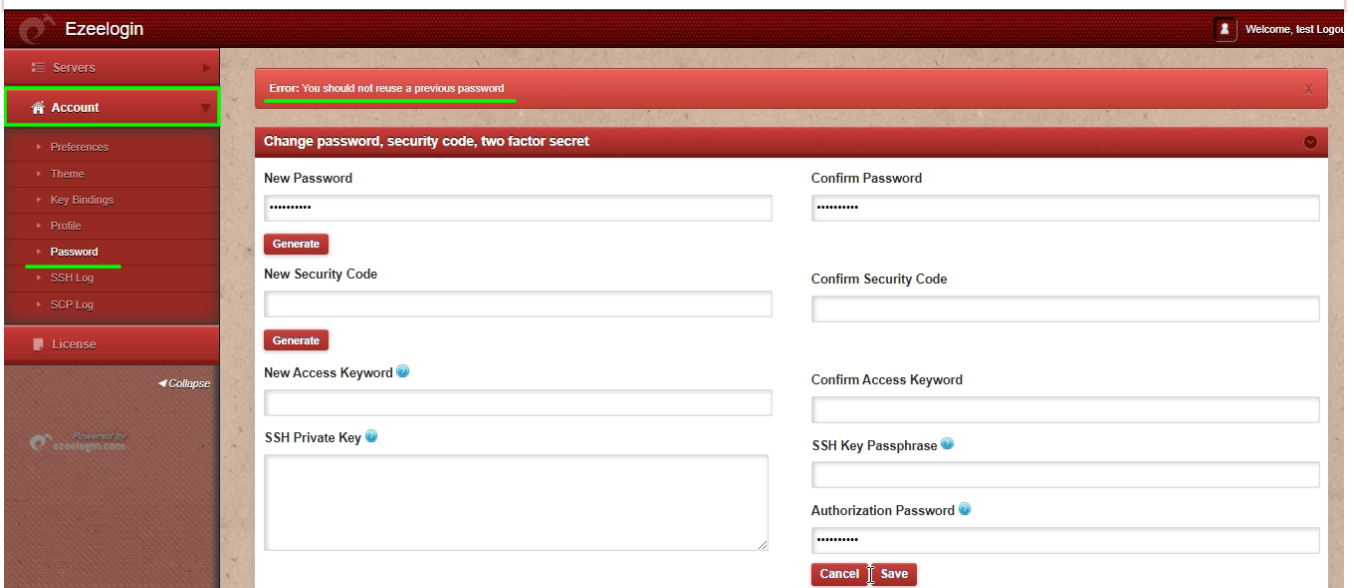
Ezeelogin

Welcome, test Logou

Servers

Account

Preferences

Theme

Key Bindings

Profile

Password

SSH Log

SCP Log

License

◀ Collapse

Powered by ezeelogin.com

Error: You should not reuse a previous password

X

Change password, security code, two factor secret

New Password

••••••••••

Generate

New Security Code

Generate

New Access Keyword

SSH Private Key

Confirm Password

••••••••••

Confirm Security Code

Confirm Access Keyword

SSH Key Passphrase

Authorization Password

••••••••••

Cancel Save